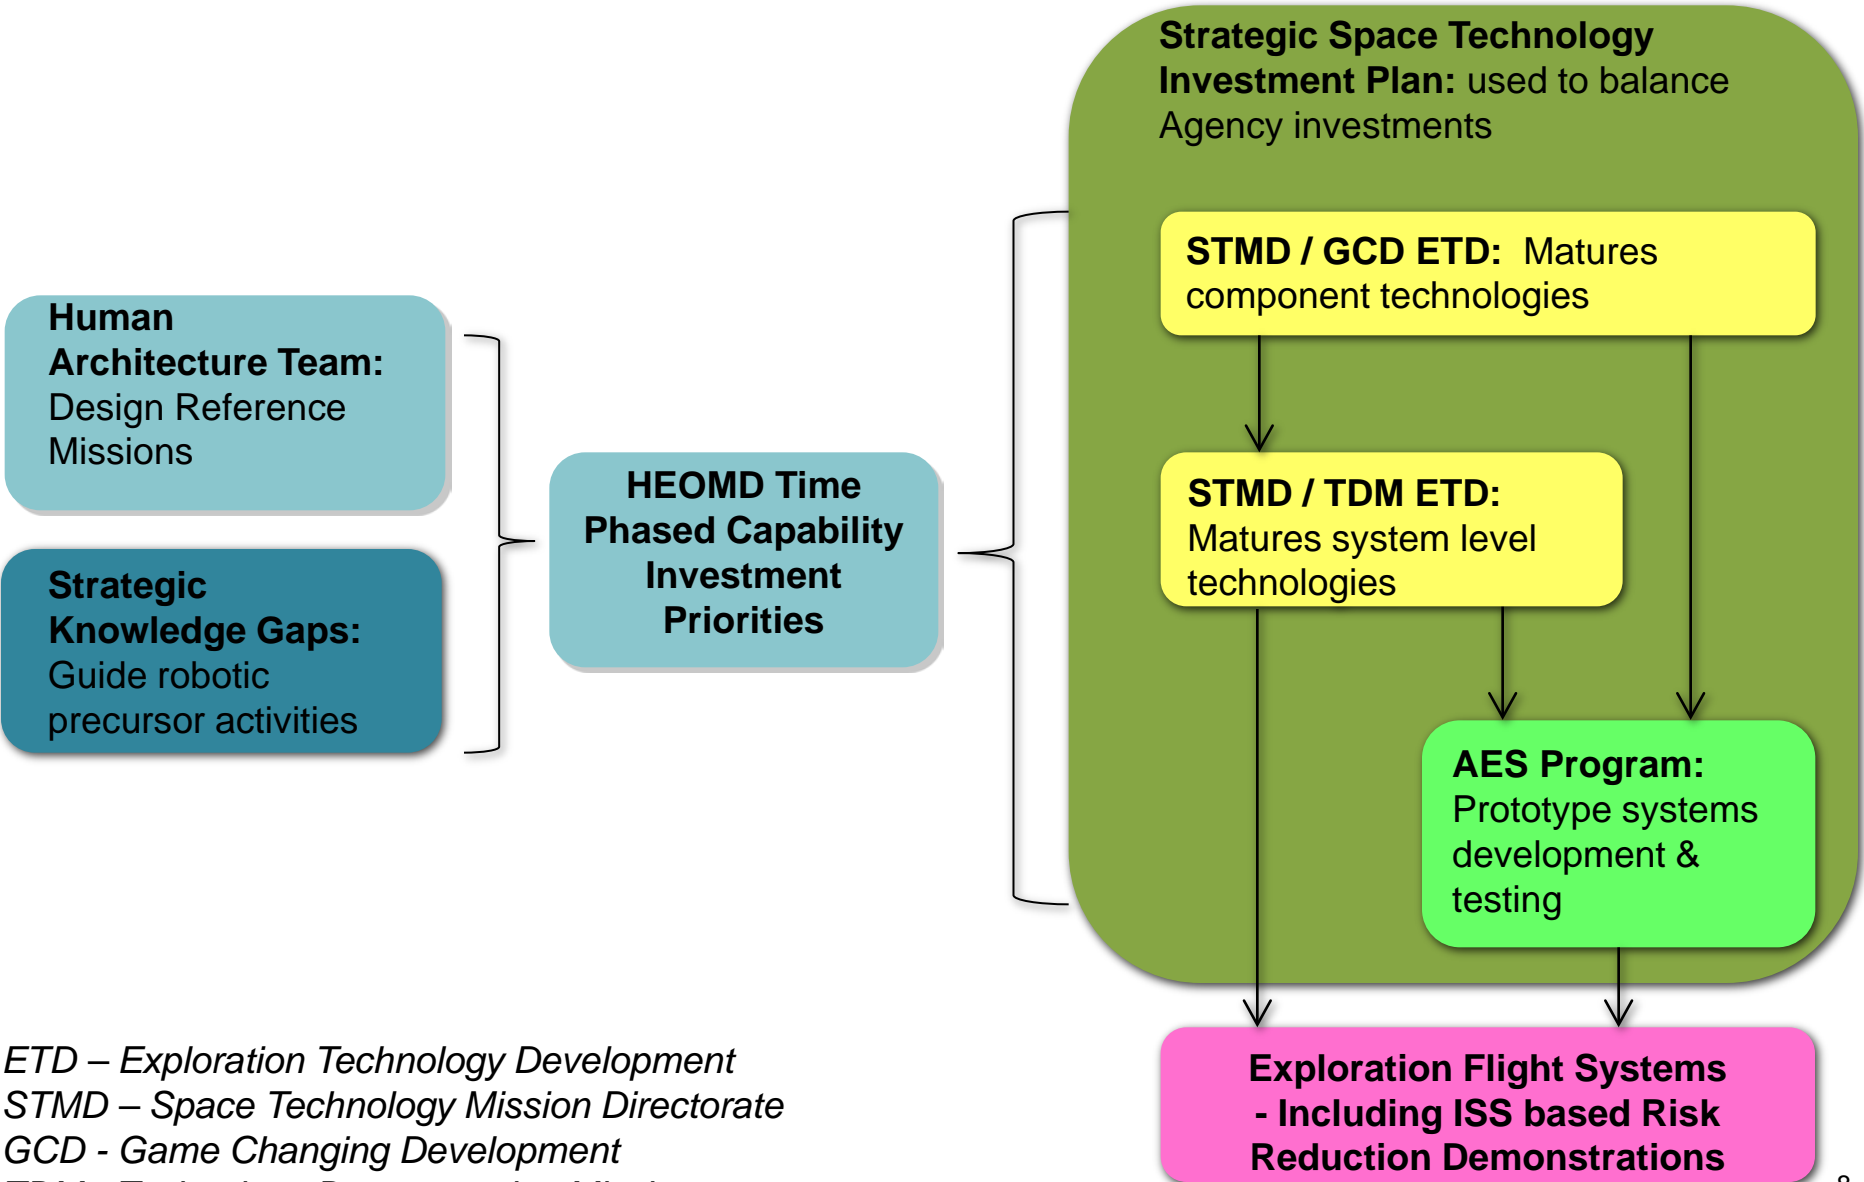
Human Architecture Team: Design Reference Missions

Strategic Knowledge Gaps: Guide robotic precursor activities

HEOMD Time Phased Capability Investment Priorities

Strategic Space Technology Investment Plan: used to balance Agency investments

STMD / GCD ETD: Matures component technologies

STMD / TDM ETD: Matures system level technologies

AES Program: Prototype systems development & testing

Exploration Flight Systems - Including ISS based Risk Reduction Demonstrations

ETD – Exploration Technology Development
STMD – Space Technology Mission Directorate
GCD - Game Changing Development
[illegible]

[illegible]